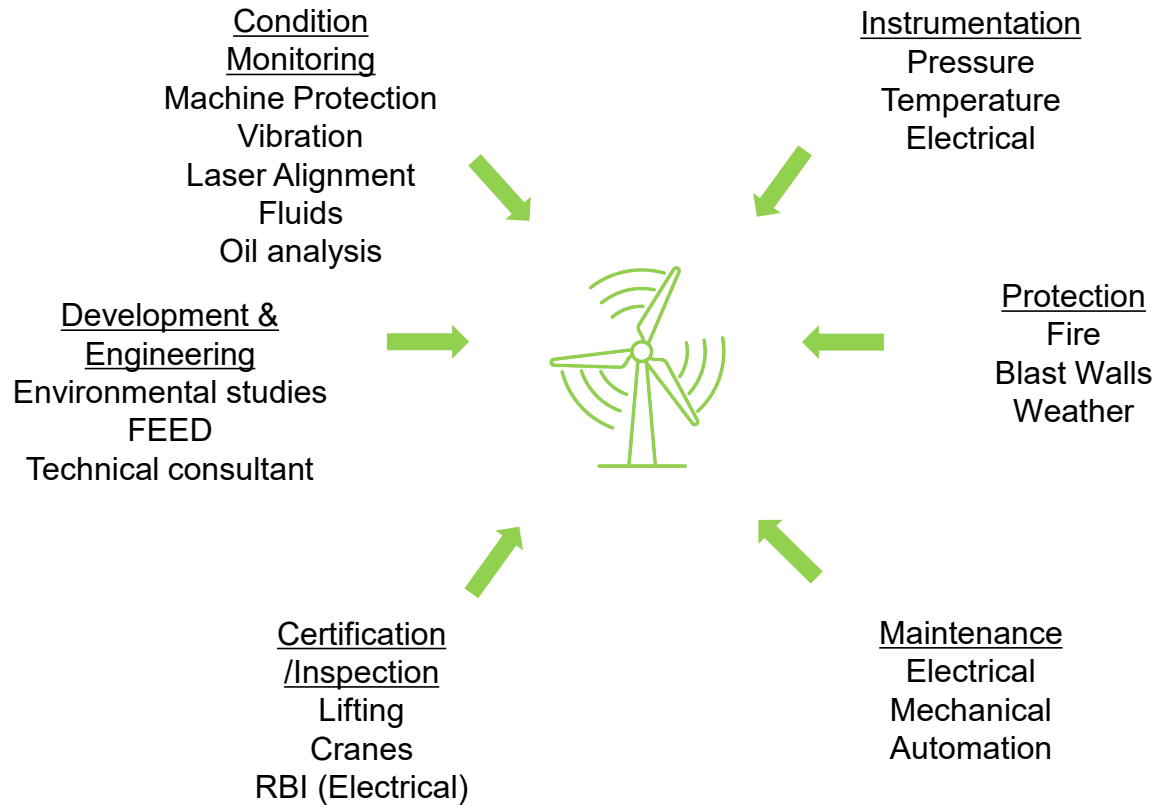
Condition Monitoring
Machine Protection
Vibration
Laser Alignment
Fluids
Oil analysis

Instrumentation
Pressure
Temperature
Electrical

Development & Engineering
Environmental studies
FEED
Technical consultant

Protection
Fire
Blast Walls
Weather

Certification /Inspection
Lifting
Cranes
RBI (Electrical)

Maintenance
Electrical
Mechanical
Automation